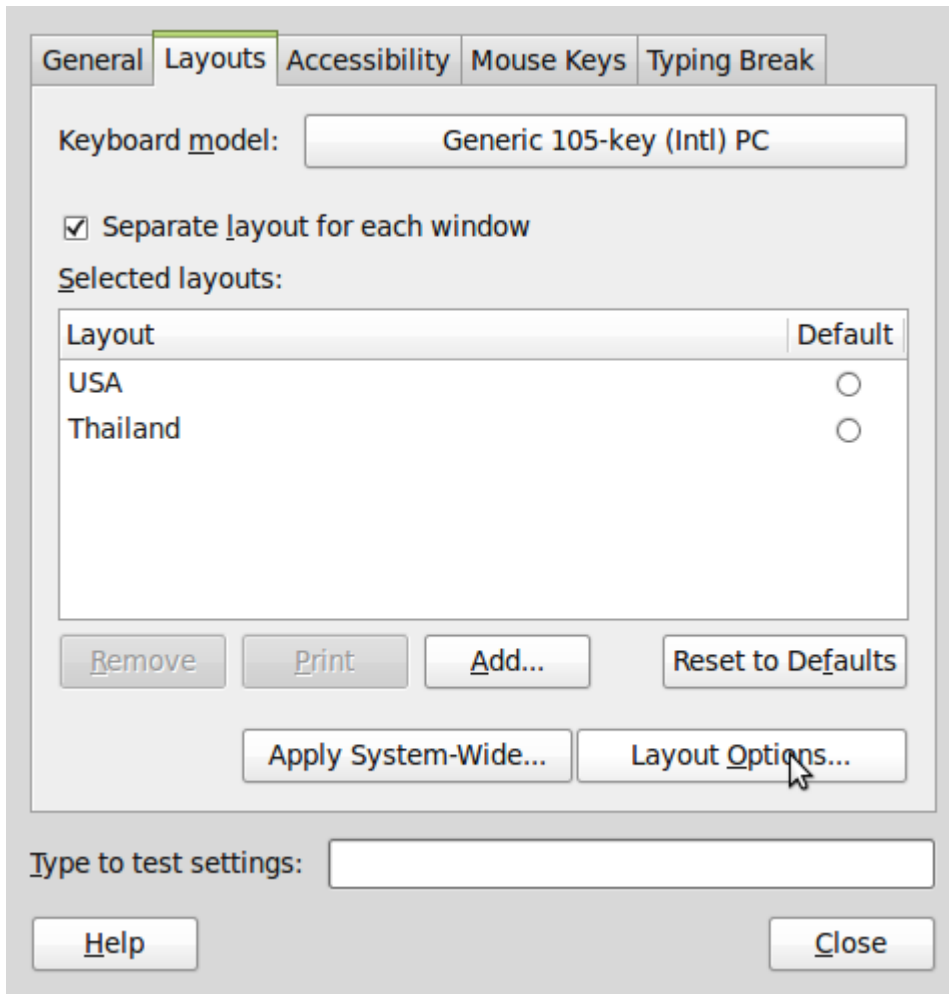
General | Layouts | Accessibility | Mouse Keys | Typing Break

Keyboard model: Generic 105-key (Intl) PC

☑ Separate layout for each window

Selected layouts:

| Layout | Default |
|---|---|
| USA | ○ |
| Thailand | ○ |

Remove Print Add... Reset to Defaults

Apply System-Wide... Layout Options...

Type to test settings:

Help Close